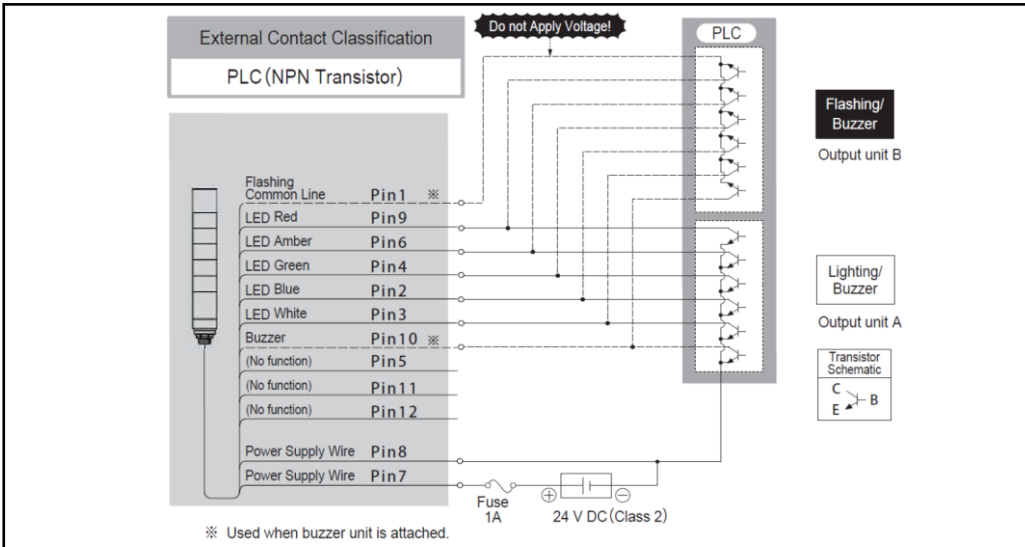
External Contact Classification

PLC (NPN Transistor)

Do not Apply Voltage!

PLC

Flashing/ Buzzer

Output unit B

Flashing Common Line Pin1 ※

LED Red Pin9

LED Amber Pin6

LED Green Pin4

LED Blue Pin2

LED White Pin3

Buzzer Pin10 ※

(No function) Pin5

(No function) Pin11

(No function) Pin12

Power Supply Wire Pin8

Power Supply Wire Pin7

Lighting/ Buzzer

Output unit A

Transistor Schematic

C

E

B

Fuse 1A

⊕ ⊖

24 V DC (Class 2)

※ Used when buzzer unit is attached.